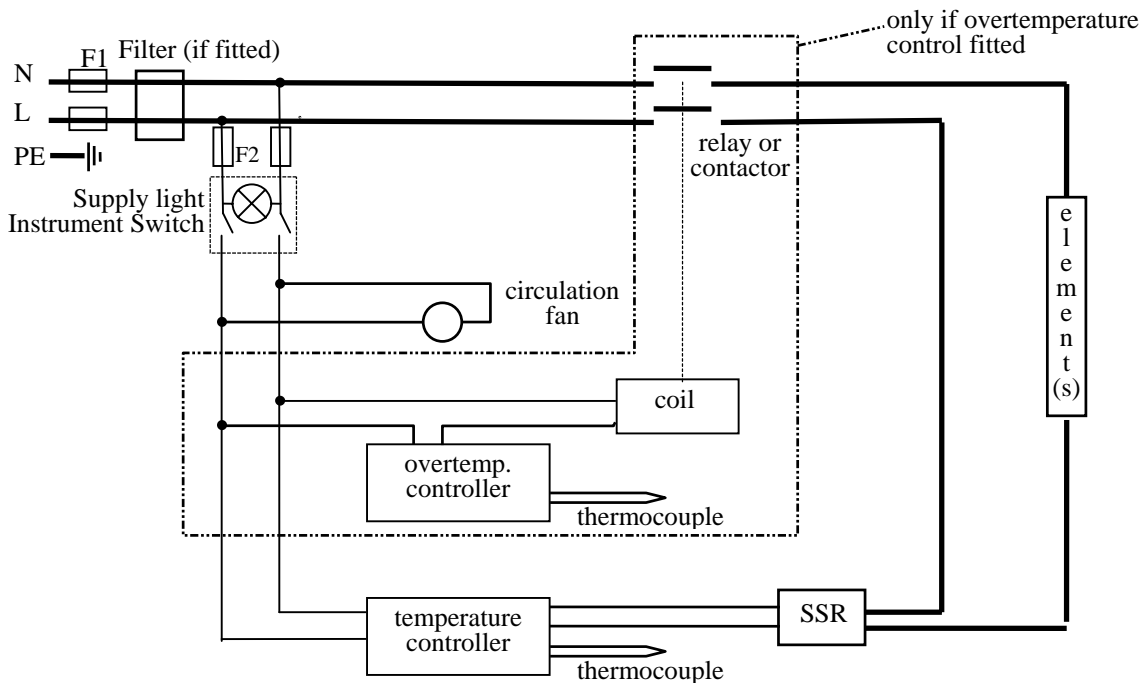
only if overtemperature control fitted

N
F1
Filter (if fitted)
L
PE
F2
Supply light
Instrument Switch
relay or contactor
e
l
e
m
e
n
t
(s)
circulation fan
coil
overtemp. controller
thermocouple
SSR
temperature controller
thermocouple